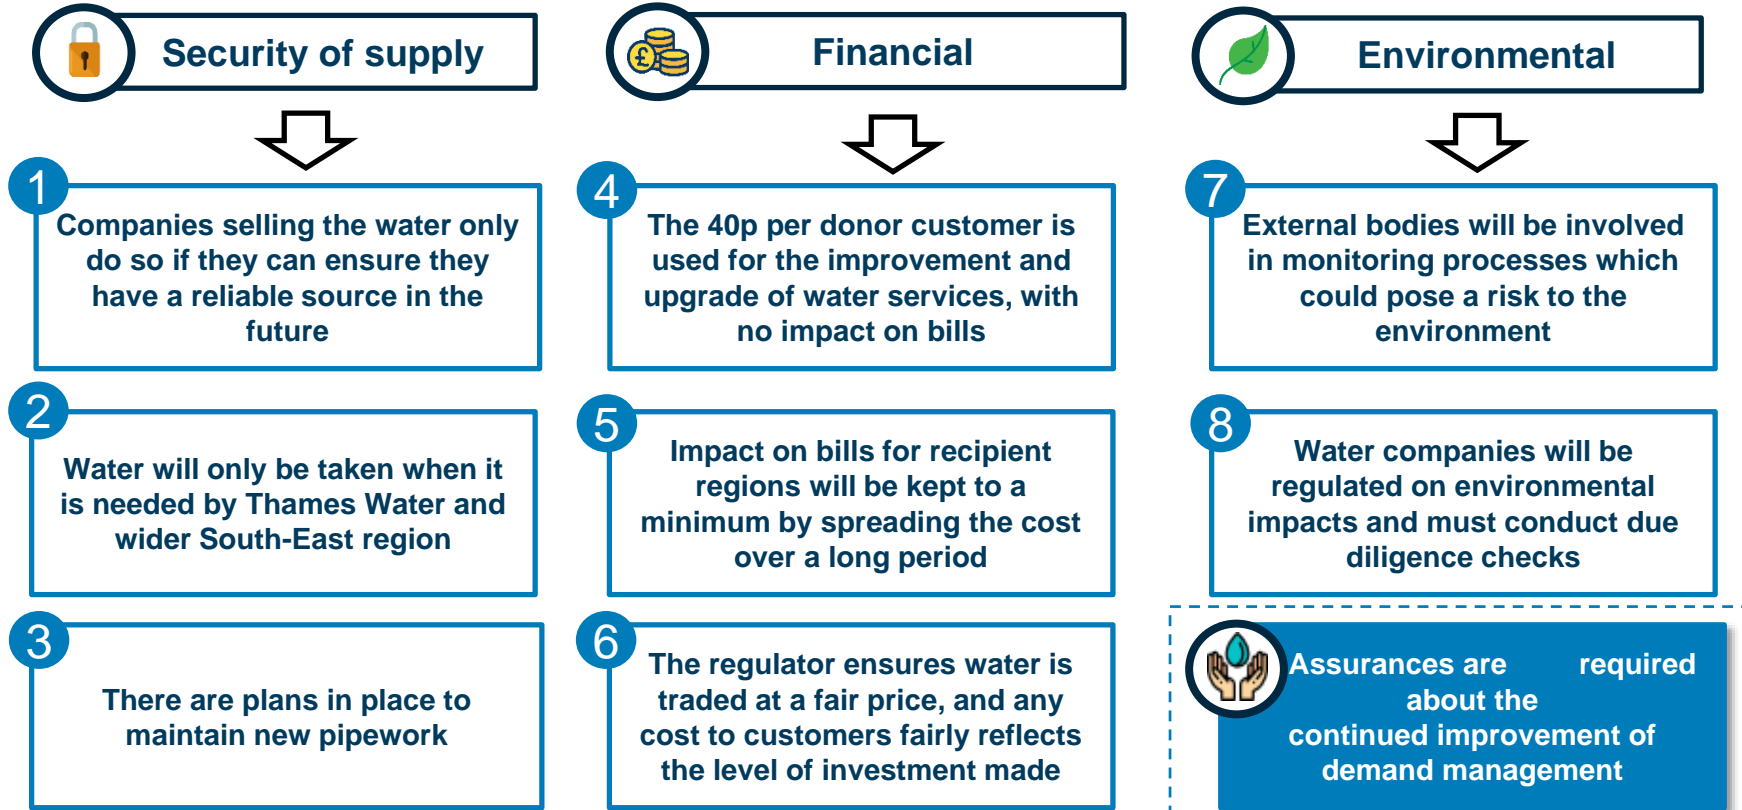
Security of supply

Financial

Environmental

1
Companies selling the water only do so if they can ensure they have a reliable source in the future

4
The 40p per donor customer is used for the improvement and upgrade of water services, with no impact on bills

7
External bodies will be involved in monitoring processes which could pose a risk to the environment

2
Water will only be taken when it is needed by Thames Water and wider South-East region

5
Impact on bills for recipient regions will be kept to a minimum by spreading the cost over a long period

8
Water companies will be regulated on environmental impacts and must conduct due diligence checks

3
There are plans in place to maintain new pipework

6
The regulator ensures water is traded at a fair price, and any cost to customers fairly reflects the level of investment made

Assurances are required about the continued improvement of demand management